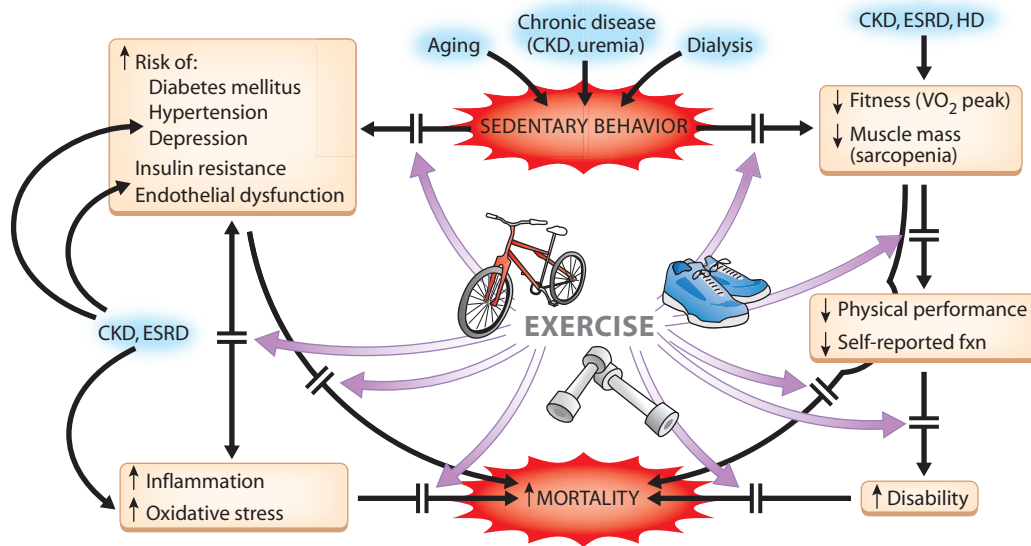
Aging

Chronic disease (CKD, uremia)

Dialysis

CKD, ESRD, HD

↑ Risk of:
Diabetes mellitus
Hypertension
Depression
Insulin resistance
Endothelial dysfunction

SEDENTARY BEHAVIOR

↓ Fitness (VO$_2$ peak)
↓ Muscle mass (sarcopenia)

CKD, ESRD

EXERCISE

↓ Physical performance
↓ Self-reported fxn

↑ Inflammation
↑ Oxidative stress

↑MORTALITY

↑ Disability